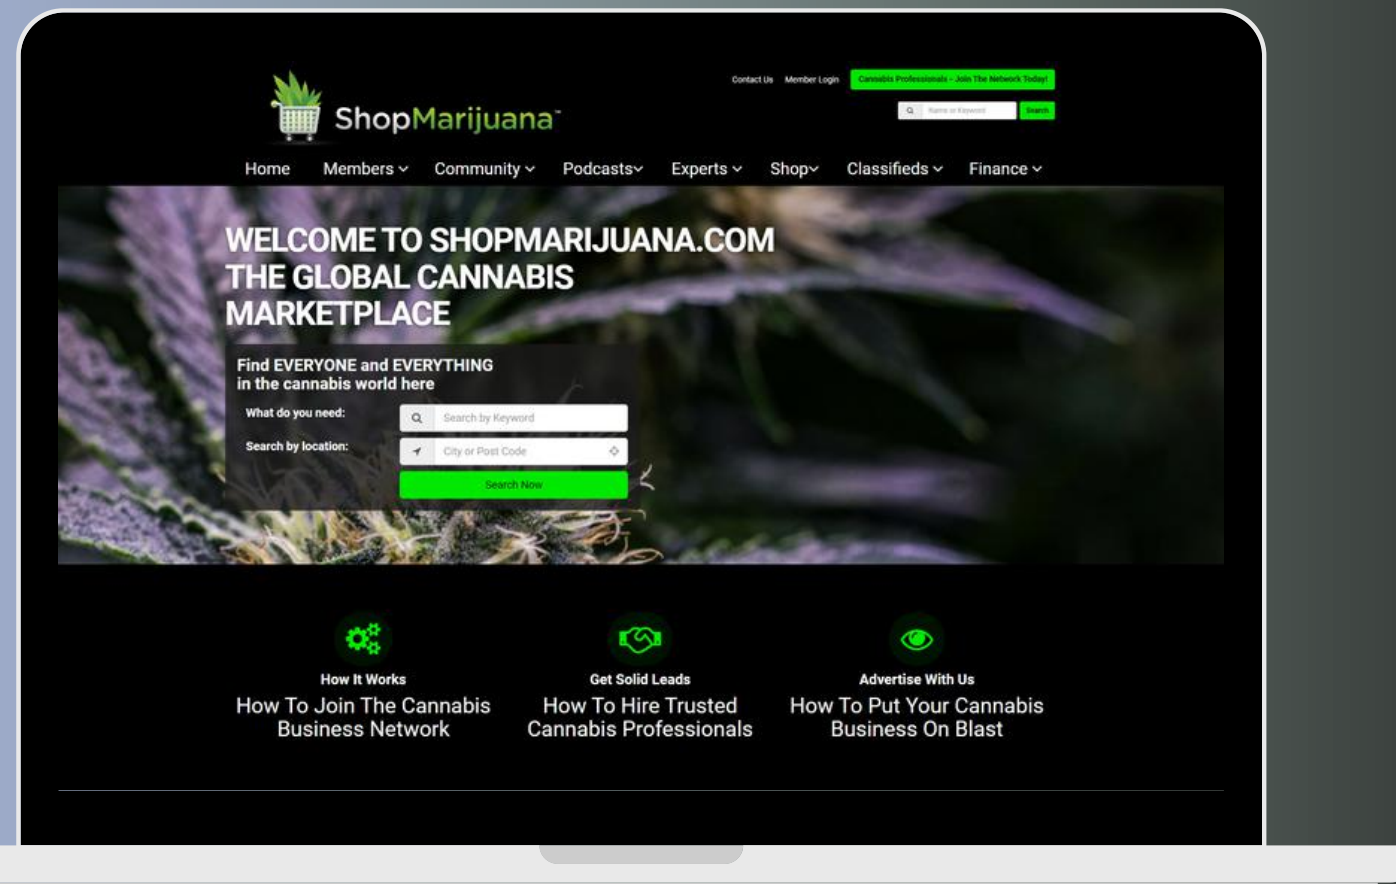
ShopMarijuana™

Contact Us Member Login Cannabis Professionals - Join The Network Today!

Name or Keyword Search

Home Members Community Podcasts Experts Shop Classifieds Finance

WELCOME TO SHOPMARIJUANA.COM THE GLOBAL CANNABIS MARKETPLACE

Find EVERYONE and EVERYTHING in the cannabis world here

What do you need: Search by Keyword

Search by location: City or Post Code

Search Now

How It Works
How To Join The Cannabis Business Network

Get Solid Leads
How To Hire Trusted Cannabis Professionals

Advertise With Us
How To Put Your Cannabis Business On Blast